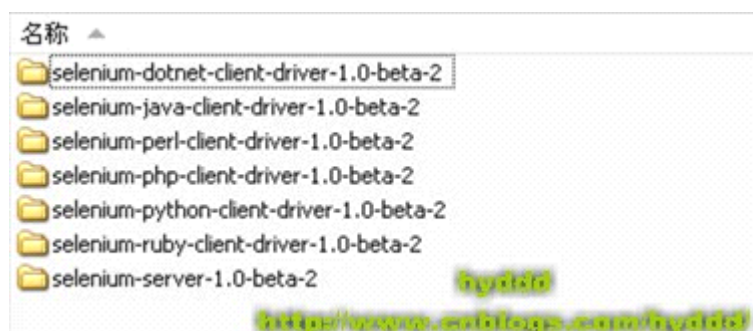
名称

selenium-dotnet-client-driver-1.0-beta-2
selenium-java-client-driver-1.0-beta-2
selenium-perl-client-driver-1.0-beta-2
selenium-php-client-driver-1.0-beta-2
selenium-python-client-driver-1.0-beta-2
selenium-ruby-client-driver-1.0-beta-2
selenium-server-1.0-beta-2

hyddd
http://www.cnblogs.com/hyddd